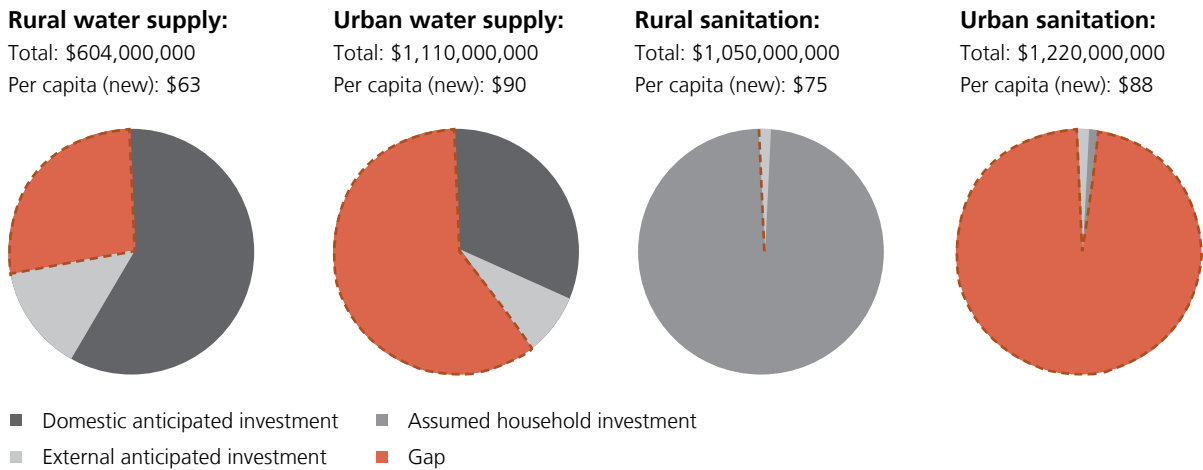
**Rural water supply:**
Total: \$604,000,000
Per capita (new): \$63

**Urban water supply:**
Total: \$1,110,000,000
Per capita (new): \$90

**Rural sanitation:**
Total: \$1,050,000,000
Per capita (new): \$75

**Urban sanitation:**
Total: \$1,220,000,000
Per capita (new): \$88

Domestic anticipated investment
External anticipated investment
Assumed household investment
Gap